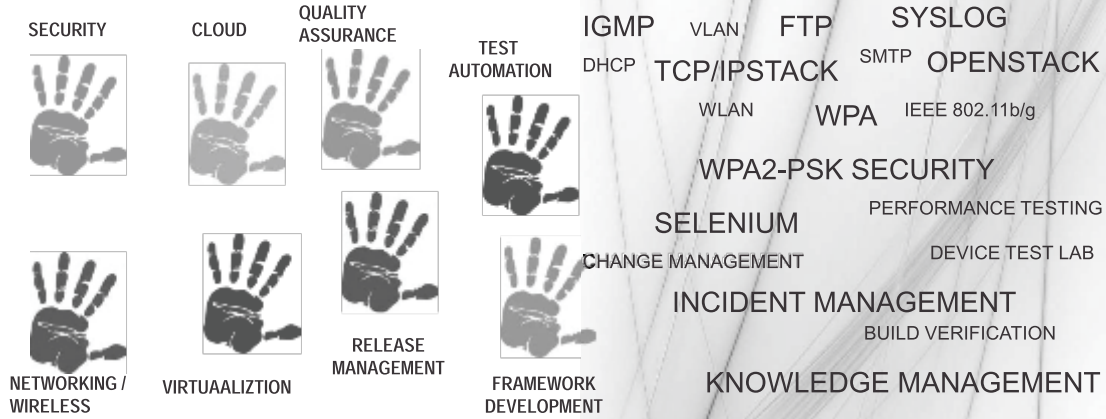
SECURITY
CLOUD
QUALITY ASSURANCE
TEST AUTOMATION
NETWORKING / WIRELESS
VIRTUAALIZTION
RELEASE MANAGEMENT
FRAMEWORK DEVELOPMENT

IGMP VLAN FTP SYSLOG
DHCP TCP/IPSTACK SMTP OPENSTACK
WLAN WPA IEEE 802.11b/g
WPA2-PSK SECURITY
SELENIUM PERFORMANCE TESTING
CHANGE MANAGEMENT DEVICE TEST LAB
INCIDENT MANAGEMENT
BUILD VERIFICATION
KNOWLEDGE MANAGEMENT